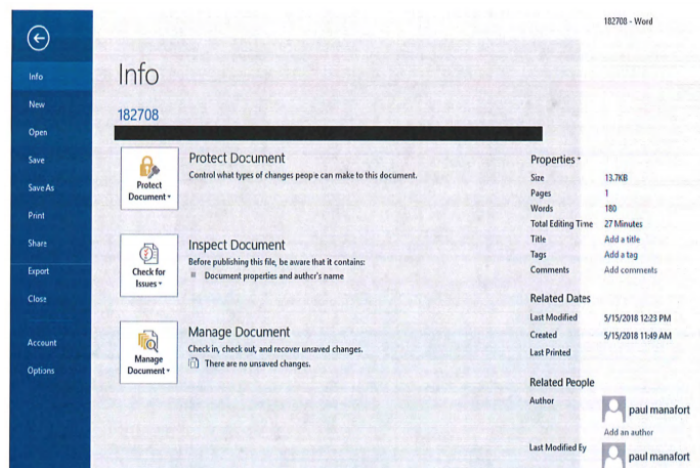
182708 - Word

Info
New
Open
Save
Save As
Print
Share
Export
Close
Account
Options

Info

182708

Protect Document

Protect Document

Control what types of changes people can make to this document.

Check for Issues

Inspect Document

Before publishing this file, be aware that it contains:

Document properties and author's name

Manage Document

Manage Document

Check in, check out, and recover unsaved changes.

There are no unsaved changes.

Properties

| | |
|---|---|
| Size | 13.7KB |
| Pages | 1 |
| Words | 180 |
| Total Editing Time | 27 Minutes |
| Title | Add a title |
| Tags | Add a tag |
| Comments | Add comments |

Related Dates

| | |
|---|---|
| Last Modified | 5/15/2018 12:23 PM |
| Created | 5/15/2018 11:49 AM |
| Last Printed | |

Related People

Author

paul manafort

Add an author

Last Modified By

paul manafort